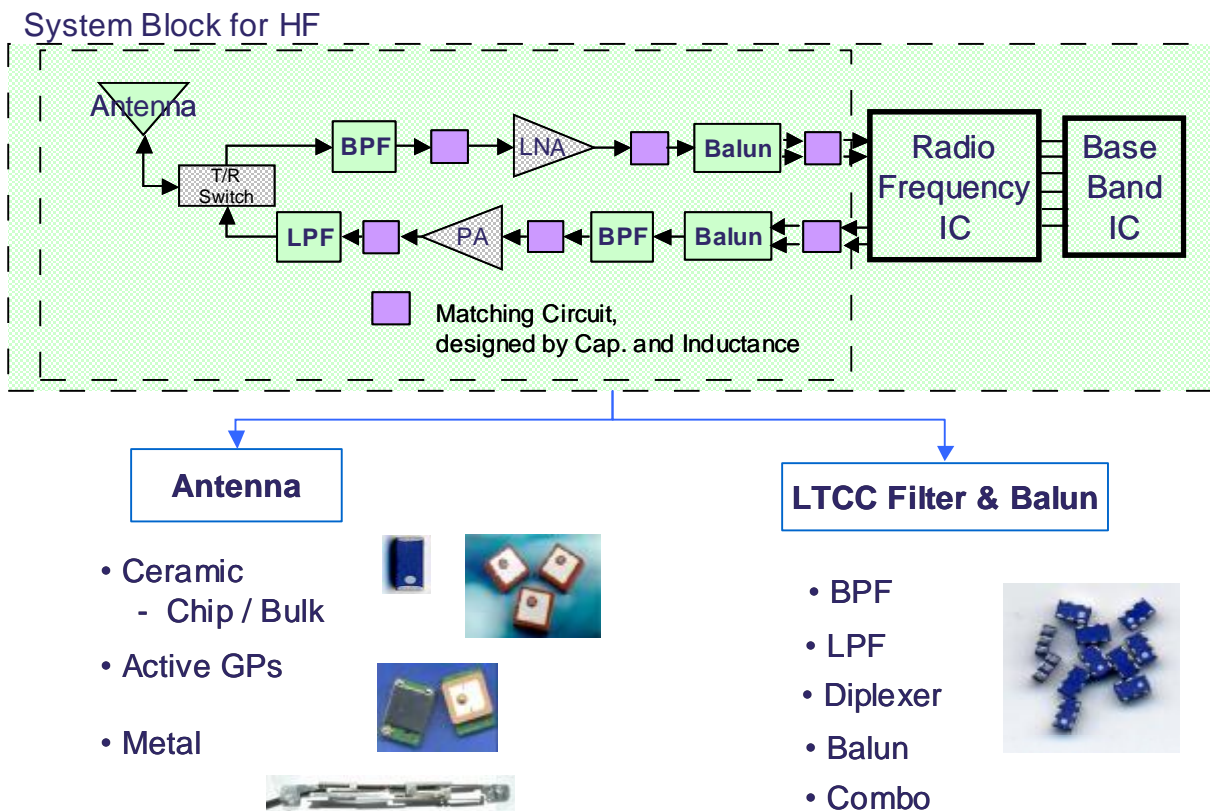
System Block for HF

Antenna

T/R Switch

BPF

LNA

Balun

LPF

PA

BPF

Balun

Radio Frequency IC

Base Band IC

Matching Circuit, designed by Cap. and Inductance

Antenna

• Ceramic
- Chip / Bulk

• Active GPs

• Metal

LTCC Filter & Balun

• BPF

• LPF

• Diplexer

• Balun

• Combo